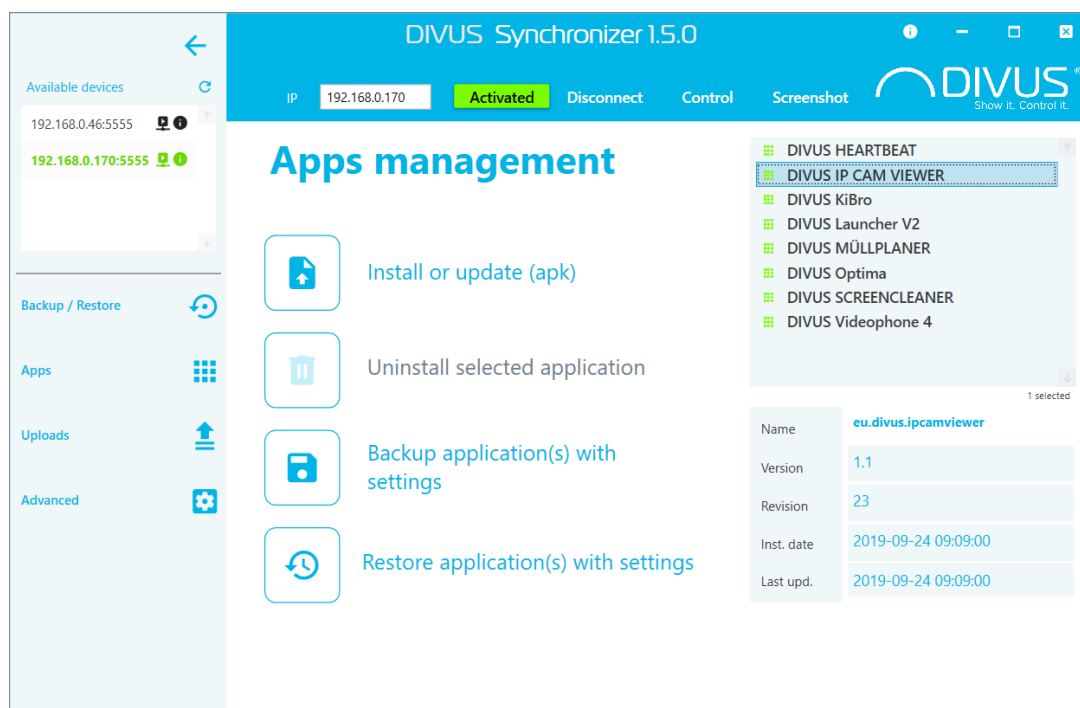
DIVUS Synchronizer 1.5.0

Available devices

192.168.0.46:5555

192.168.0.170:5555

Backup / Restore

Apps

Uploads

Advanced

IP 192.168.0.170 Activated Disconnect Control Screenshot

DIVUS®
Show it. Control it.

Apps management

Install or update (apk)

Uninstall selected application

Backup application(s) with settings

Restore application(s) with settings

DIVUS HEARTBEAT
DIVUS IP CAM VIEWER
DIVUS KiBro
DIVUS Launcher V2
DIVUS MÜLLPLANER
DIVUS Optima
DIVUS SCREENCLEANER
DIVUS Videophone 4

1 selected

| Name | eu.divus.ipcamviewer |
|---|---|
| Version | 1.1 |
| Revision | 23 |
| Inst. date | 2019-09-24 09:09:00 |
| Last upd. | 2019-09-24 09:09:00 |